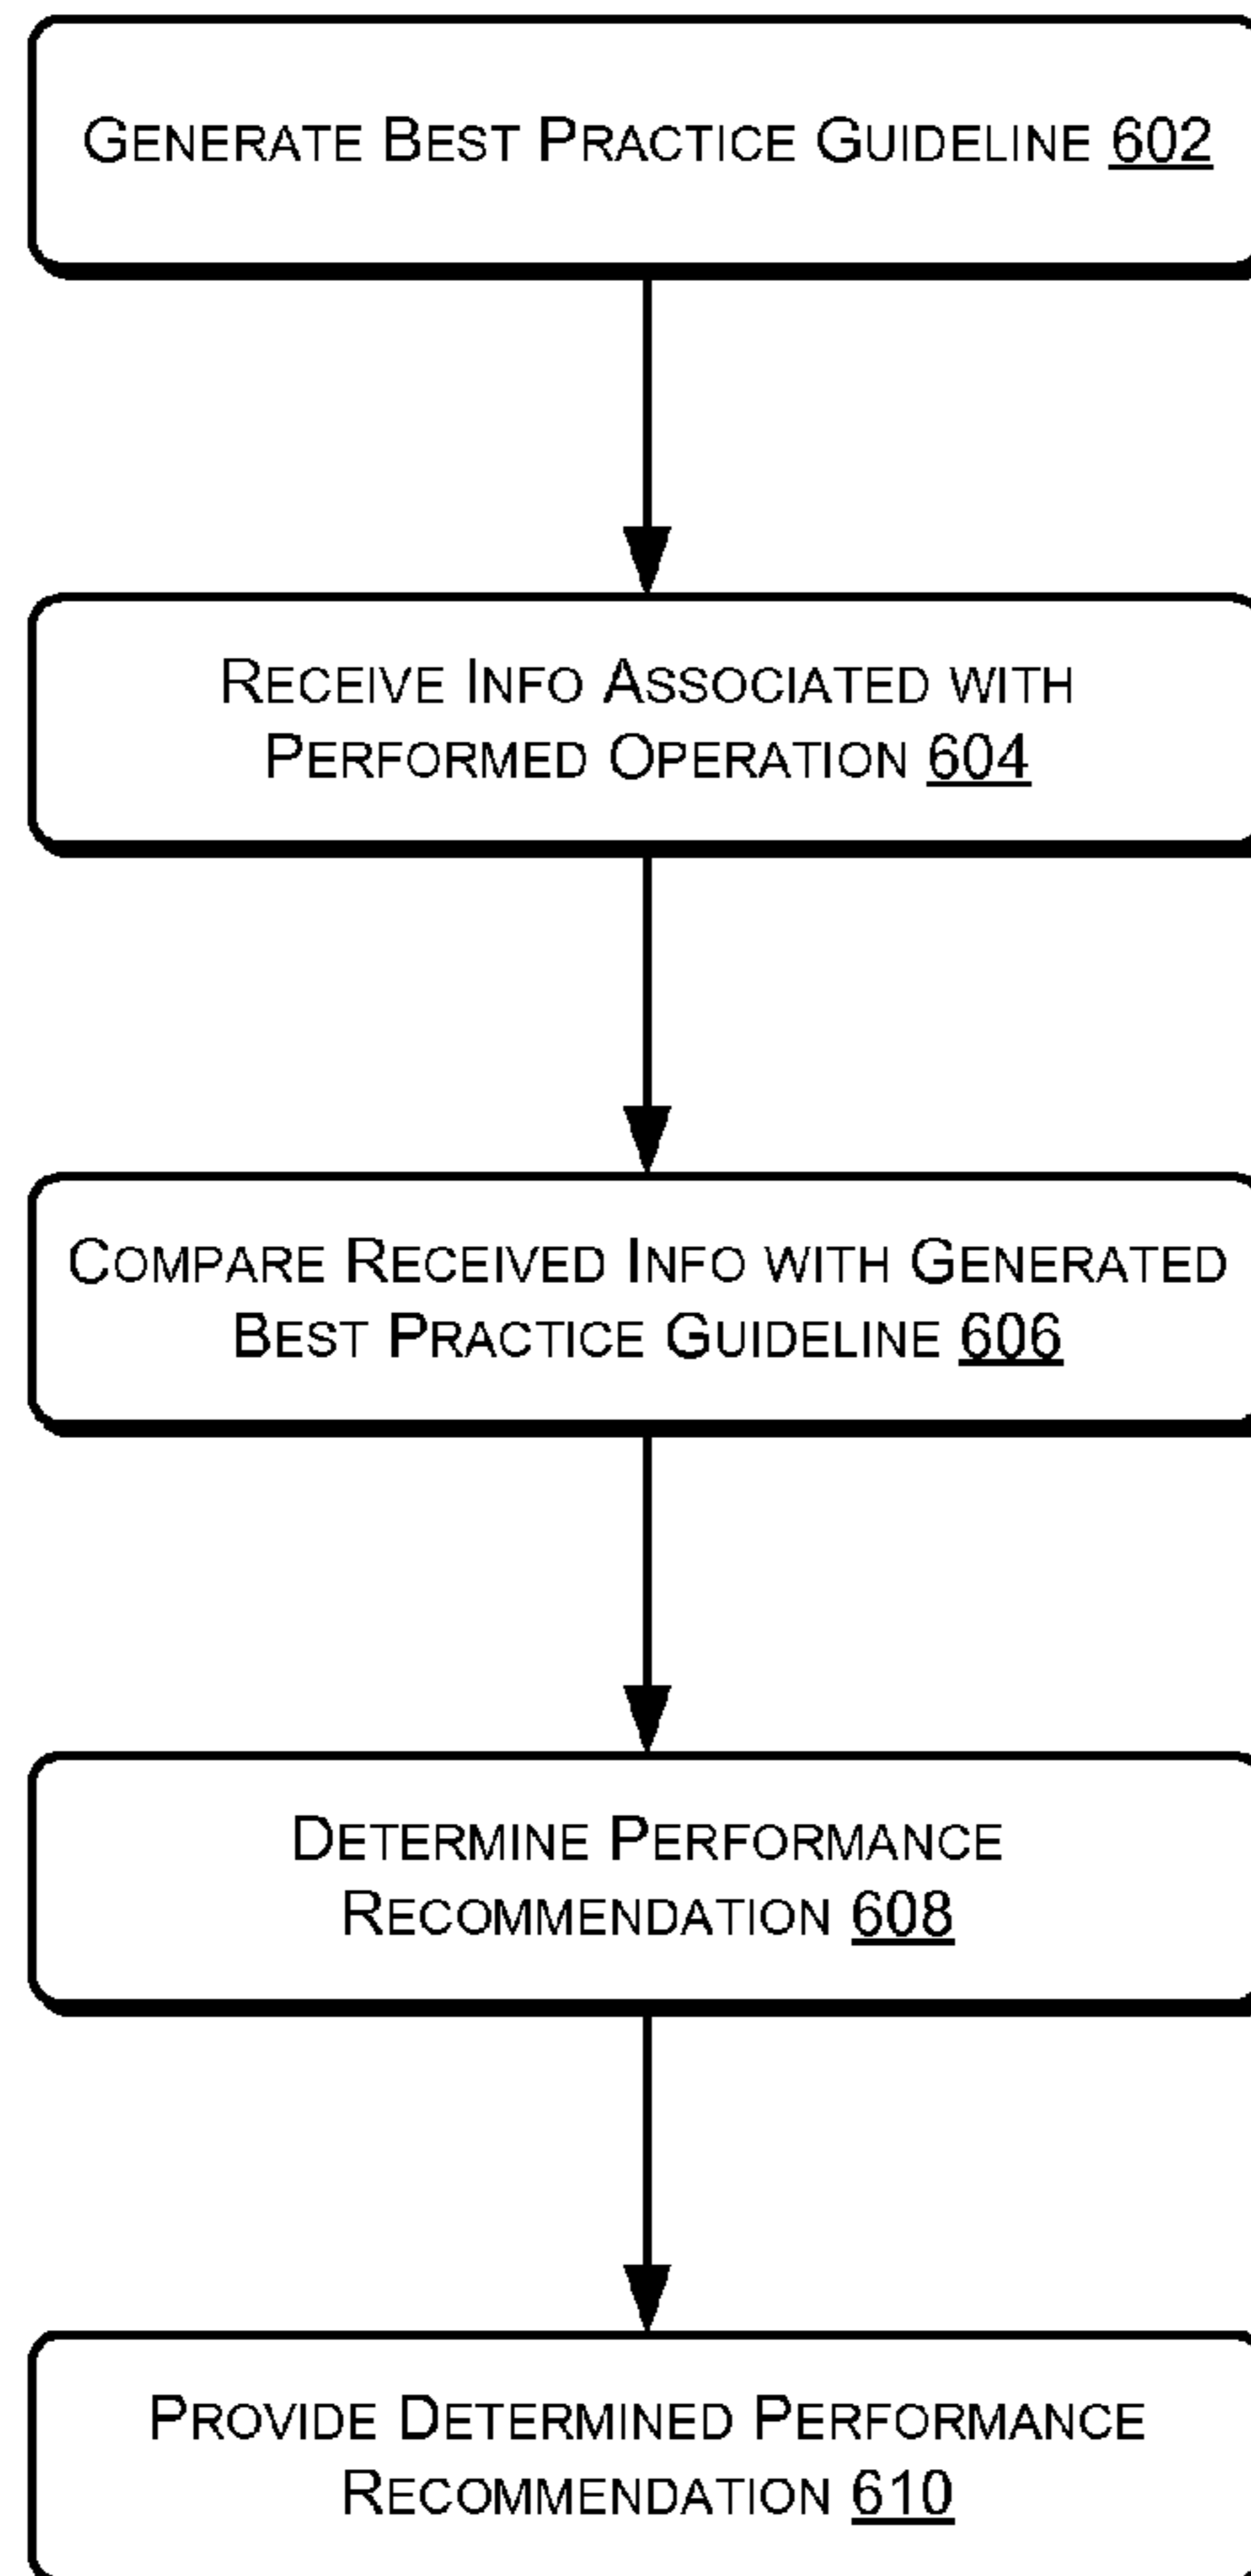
Generate Best Practice Guideline 602

Receive Info Associated with Performed Operation 604

Compare Received Info with Generated Best Practice Guideline 606

Determine Performance Recommendation 608

Provide Determined Performance Recommendation 610